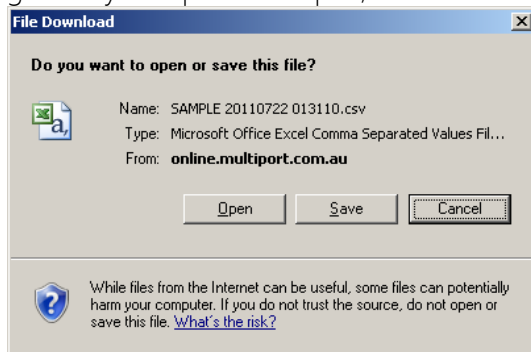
File Download

Do you want to open or save this file?

Name: SAMPLE 20110722 013110.csv

Type: Microsoft Office Excel Comma Separated Values Fil...

From: online.multiport.com.au

Open Save Cancel

While files from the Internet can be useful, some files can potentially harm your computer. If you do not trust the source, do not open or save this file. What's the risk?